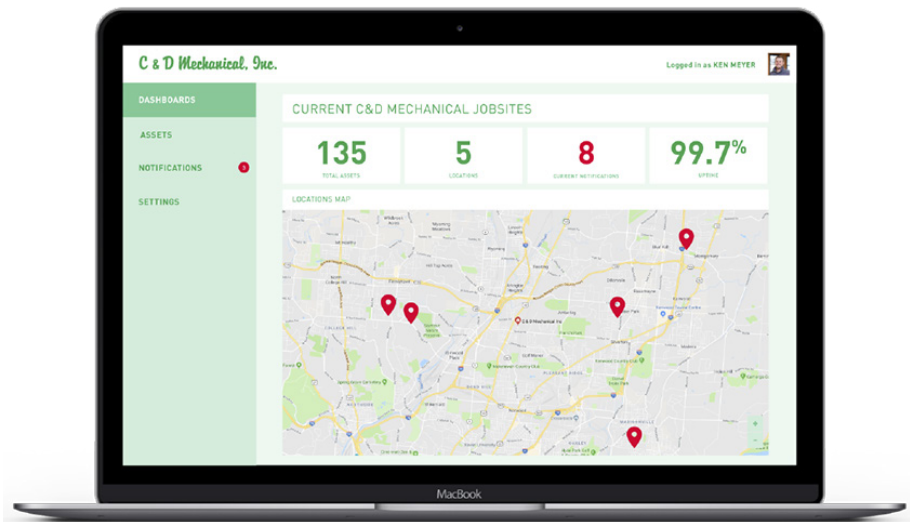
C & D Mechanical, Inc.

Logged in as KEN MEYER

DASHBOARDS

ASSETS

NOTIFICATIONS 8

SETTINGS

CURRENT C&D MECHANICAL JOBSITES

135
TOTAL ASSETS

5
LOCATIONS

8
CURRENT NOTIFICATIONS

99.7%
UPTIME

LOCATIONS MAP

MacBook